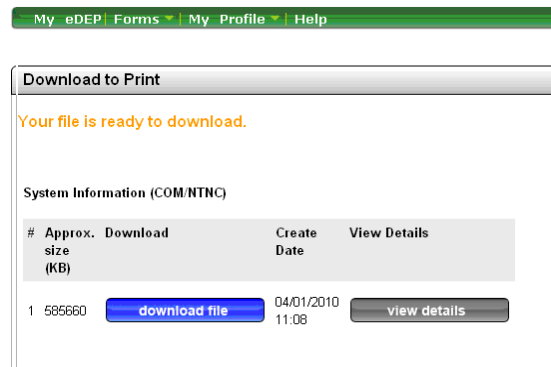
My eDEP | Forms | My Profile | Help

Download to Print

Your file is ready to download.

System Information (COM/NTNC)

| # | Approx. size (KB) | Download | Create Date | View Details |
|---|---|---|---|---|
| 1 | 585660 | download file | 04/01/2010 11:08 | view details |